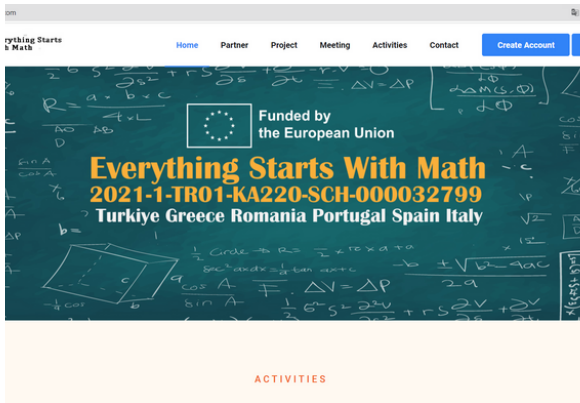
com

erything Starts
h Math

Home Partner Project Meeting Activities Contact Create Account

Funded by the European Union

Everything Starts With Math
2021-1-TR01-KA220-SCH-000032799
Turkiye Greece Romania Portugal Spain Italy

ACTIVITIES